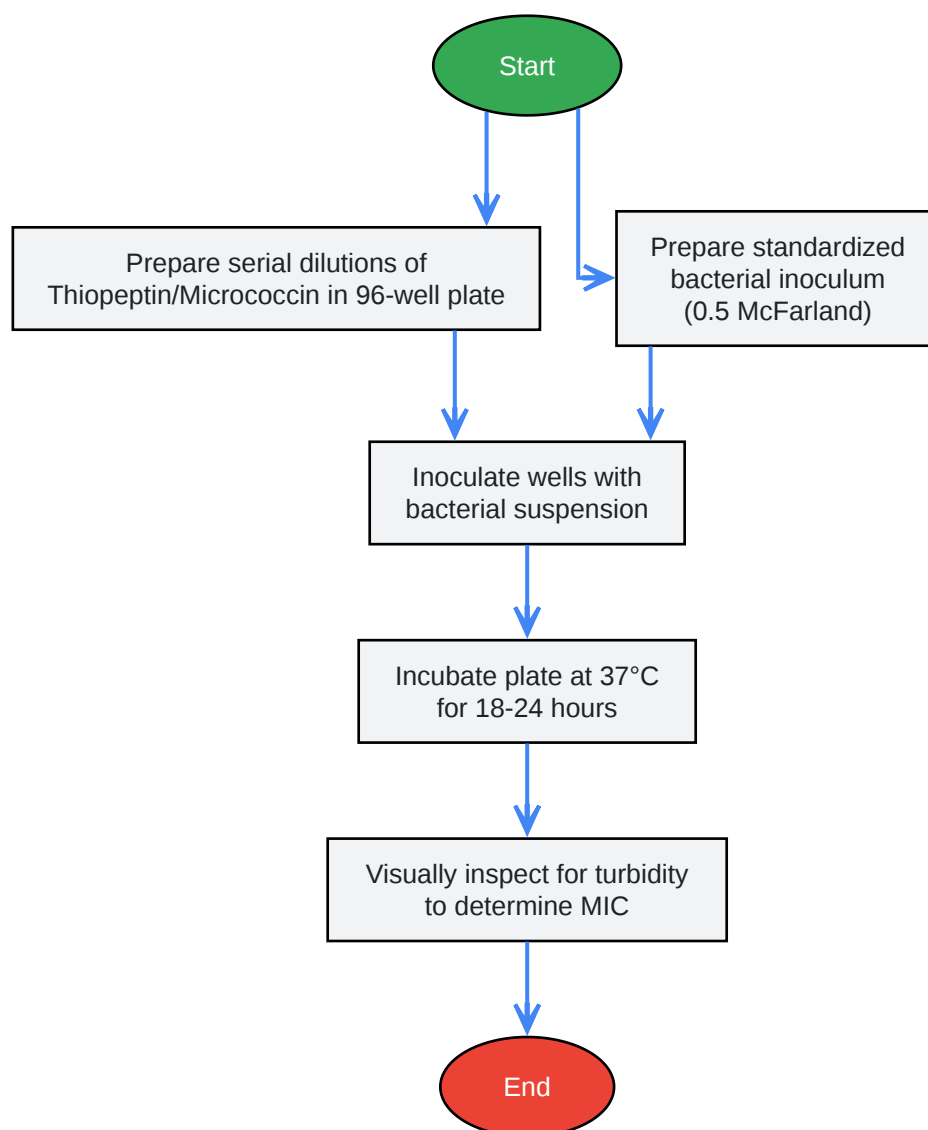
Start

Prepare serial dilutions of Thiopeptin/Micrococcin in 96-well plate

Prepare standardized bacterial inoculum (0.5 McFarland)

Inoculate wells with bacterial suspension

Incubate plate at 37°C for 18-24 hours

Visually inspect for turbidity to determine MIC

End